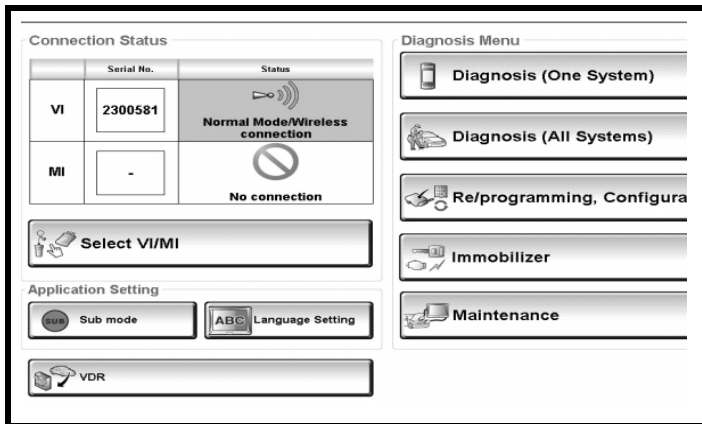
Connection Status

| | Serial No. | Status |
|---|---|---|
| VI | 2300581 | Normal Mode/Wireless connection |
| MI | - | No connection |

Select VI/MI

Application Setting

SUB Sub mode

ABC Language Setting

VDR

Diagnosis Menu

Diagnosis (One System)

Diagnosis (All Systems)

Re/programming, Configura

Immobilizer

Maintenance